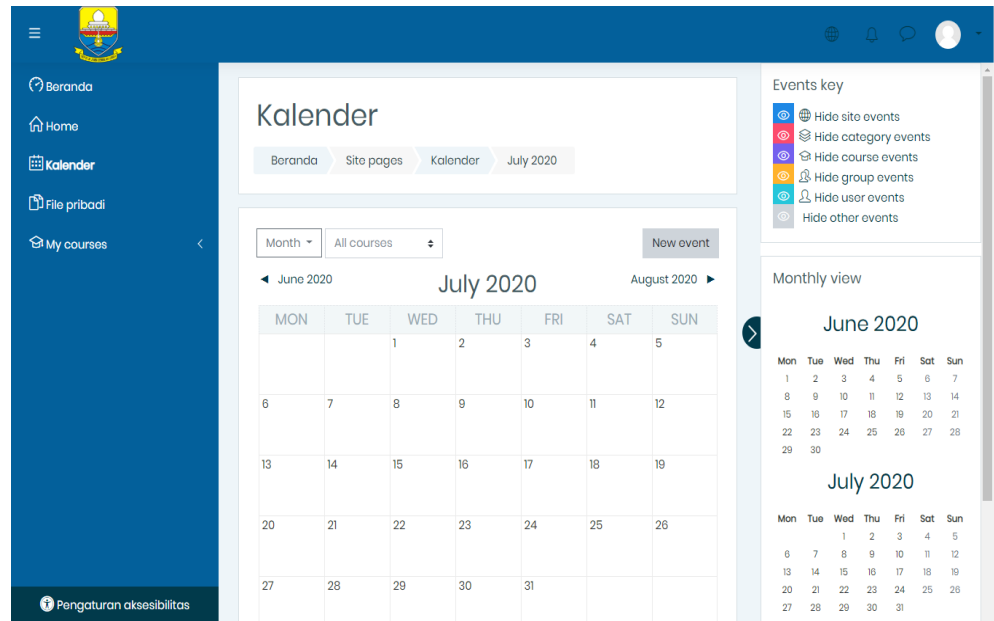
Beranda
Home
Kalender
File pribadi
My courses

Pengaturan aksesibilitas

Kalender

Beranda | Site pages | Kalender | July 2020

Month | All courses | New event

◄ June 2020 | July 2020 | August 2020 ►

| MON | TUE | WED | THU | FRI | SAT | SUN |
|---|---|---|---|---|---|---|
| | | 1 | 2 | 3 | 4 | 5 |
| 6 | 7 | 8 | 9 | 10 | 11 | 12 |
| 13 | 14 | 15 | 16 | 17 | 18 | 19 |
| 20 | 21 | 22 | 23 | 24 | 25 | 26 |
| 27 | 28 | 29 | 30 | 31 | | |

Events key
Hide site events
Hide category events
Hide course events
Hide group events
Hide user events
Hide other events

Monthly view

June 2020

| Mon | Tue | Wed | Thu | Fri | Sat | Sun |
|---|---|---|---|---|---|---|
| 1 | 2 | 3 | 4 | 5 | 6 | 7 |
| 8 | 9 | 10 | 11 | 12 | 13 | 14 |
| 15 | 16 | 17 | 18 | 19 | 20 | 21 |
| 22 | 23 | 24 | 25 | 26 | 27 | 28 |
| 29 | 30 | | | | | |

July 2020

| Mon | Tue | Wed | Thu | Fri | Sat | Sun |
|---|---|---|---|---|---|---|
| | | 1 | 2 | 3 | 4 | 5 |
| 6 | 7 | 8 | 9 | 10 | 11 | 12 |
| 13 | 14 | 15 | 16 | 17 | 18 | 19 |
| 20 | 21 | 22 | 23 | 24 | 25 | 26 |
| 27 | 28 | 29 | 30 | 31 | | |